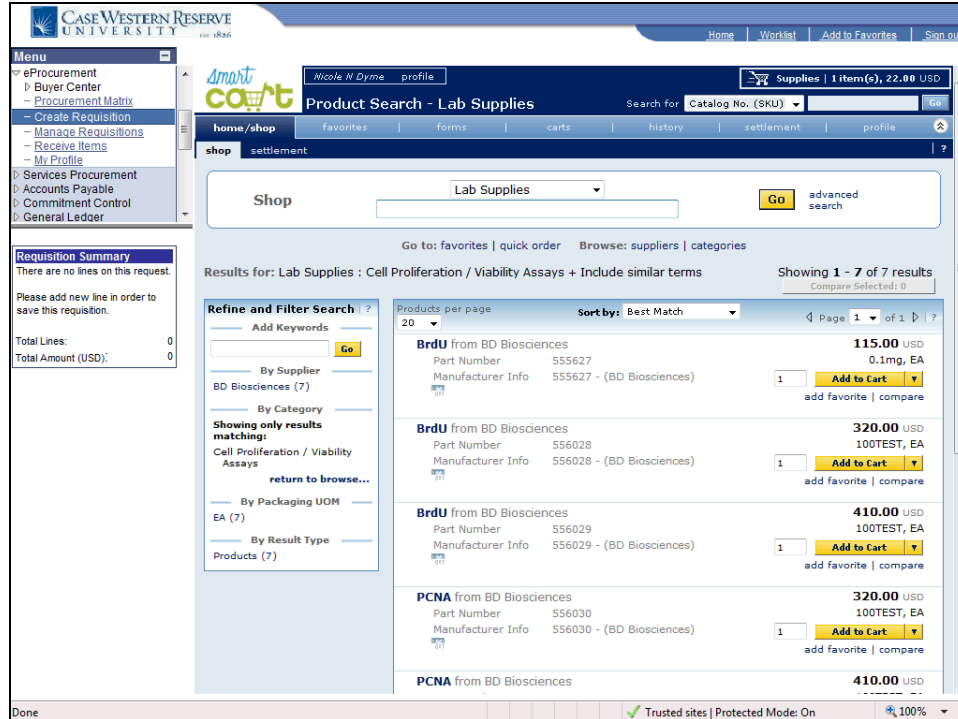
CASE WESTERN RESERVE UNIVERSITY est. 1826

Home | Worklist | Add to Favorites | Sign ou

Menu
eProcurement
Buyer Center
– Procurement Matrix
– Create Requisition
– Manage Requisitions
– Receive Items
– My Profile
Services Procurement
Accounts Payable
Commitment Control
General Ledger

Requisition Summary
There are no lines on this request.

Please add new line in order to save this requisition.

Total Lines: 0
Total Amount (USD): 0

smart cart

Nicole N Dyme profile

Supplies | 1 item(s), 22.00 USD

Product Search - Lab Supplies

Search for Catalog No. (SKU) Go

home/shop | favorites | forms | carts | history | settlement | profile

shop settlement

Shop Lab Supplies Go advanced search

Go to: favorites | quick order Browse: suppliers | categories

Results for: Lab Supplies : Cell Proliferation / Viability Assays + Include similar terms

Showing 1 - 7 of 7 results
Compare Selected: 0

Refine and Filter Search ?
Add Keywords
Go
By Supplier
BD Biosciences (7)
By Category
Showing only results matching:
Cell Proliferation / Viability Assays
return to browse...
By Packaging UOM
EA (7)
By Result Type
Products (7)

Products per page 20
Sort by: Best Match
Page 1 of 1 ?

BrdU from BD Biosciences
Part Number 555627
Manufacturer Info 555627 - (BD Biosciences)
115.00 USD
0.1mg, EA
1 Add to Cart
add favorite | compare

BrdU from BD Biosciences
Part Number 556028
Manufacturer Info 556028 - (BD Biosciences)
320.00 USD
100TEST, EA
1 Add to Cart
add favorite | compare

BrdU from BD Biosciences
Part Number 556029
Manufacturer Info 556029 - (BD Biosciences)
410.00 USD
100TEST, EA
1 Add to Cart
add favorite | compare

PCNA from BD Biosciences
Part Number 556030
Manufacturer Info 556030 - (BD Biosciences)
320.00 USD
100TEST, EA
1 Add to Cart
add favorite | compare

PCNA from BD Biosciences
410.00 USD

Done
Trusted sites | Protected Mode: On
100%